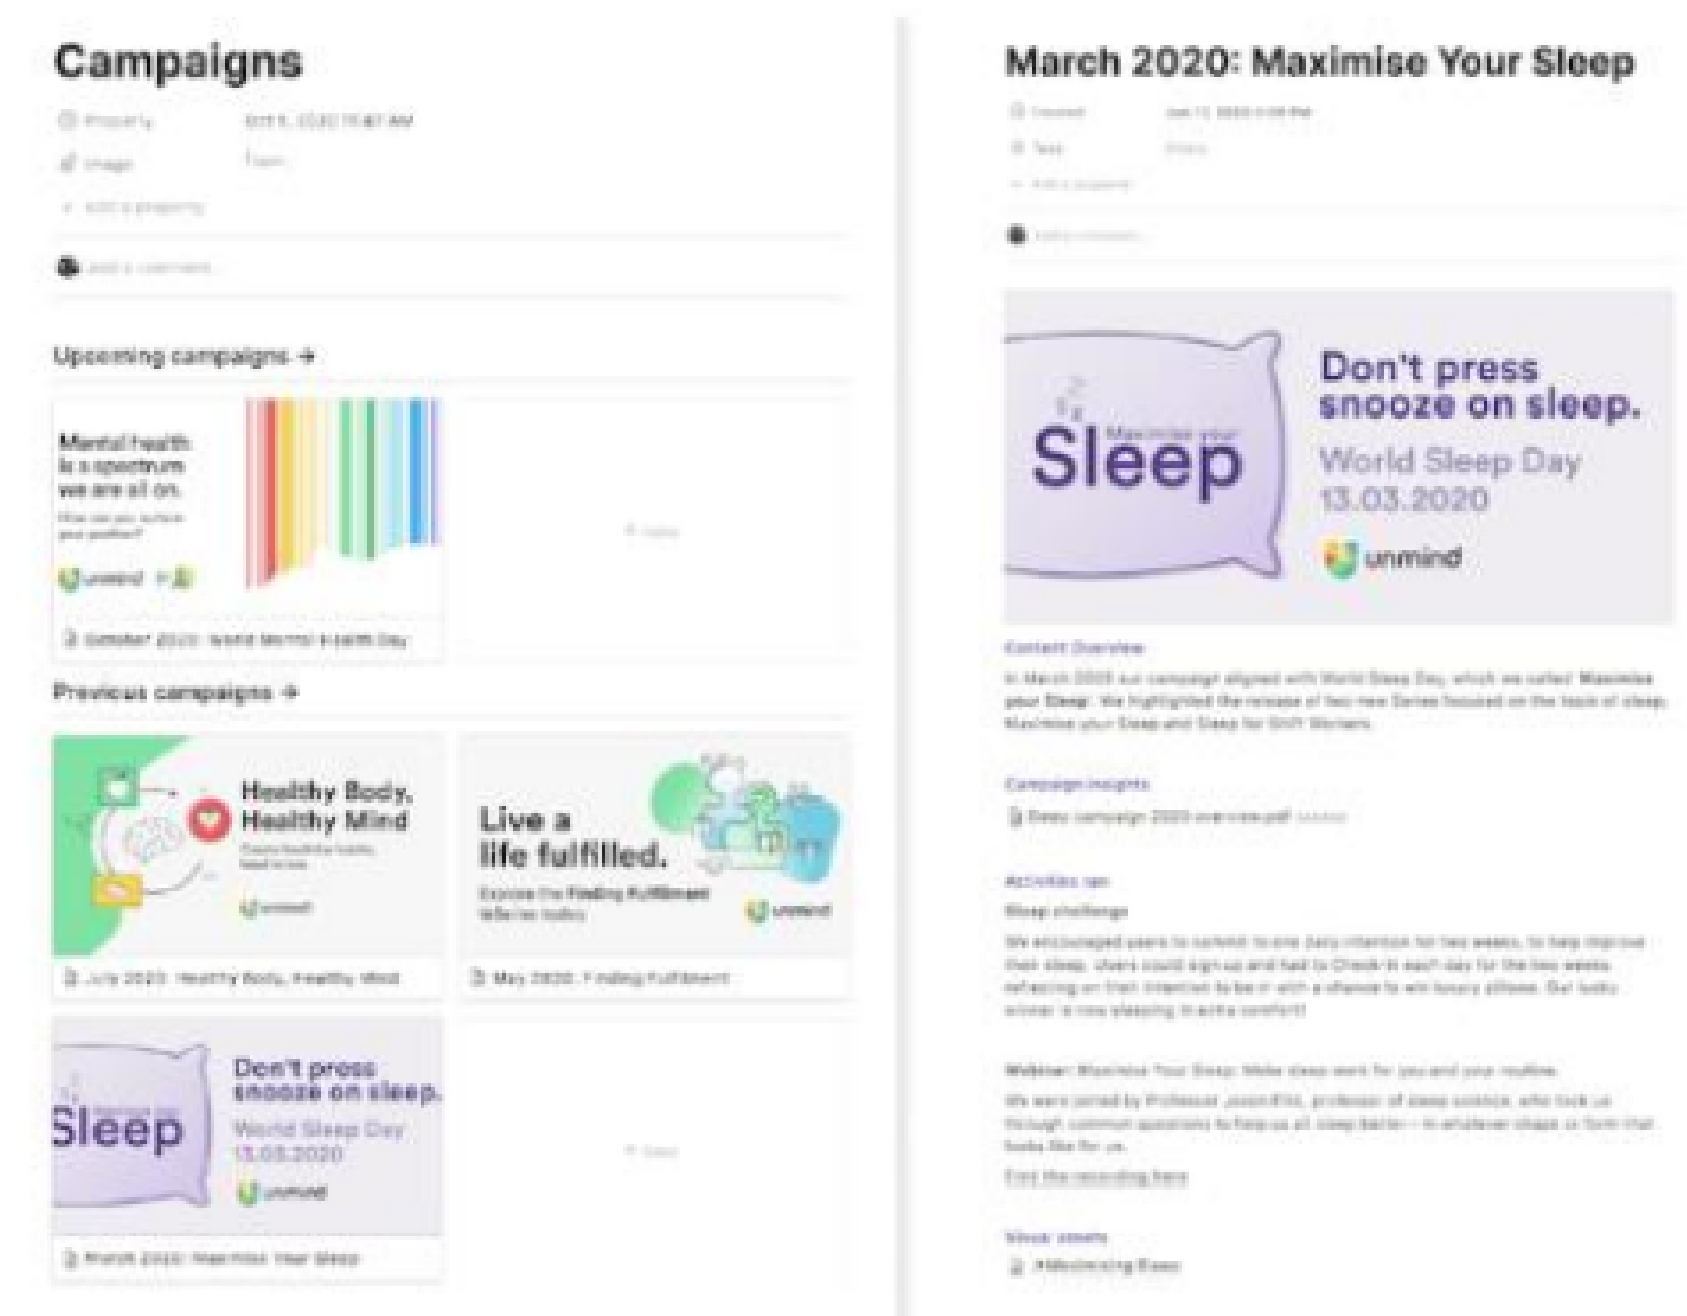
Campaigns

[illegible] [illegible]

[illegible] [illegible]

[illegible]

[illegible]

Upcoming campaigns →

Mental health is a spectrum we are all on.

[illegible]

unmind

+ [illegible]

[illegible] October 2020: World Mental Health Day

Previous campaigns →

Healthy Body, Healthy Mind

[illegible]

unmind

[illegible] July 2020: Healthy Body, Healthy Mind

Live a life fulfilled.

Explore the Finding Fulfilment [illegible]

unmind

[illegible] May 2020: Finding Fulfilment

Sleep

Don't press snooze on sleep.

World Sleep Day 13.03.2020

unmind

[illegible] March 2020: Maximise Your Sleep

+ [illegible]

March 2020: Maximise Your Sleep

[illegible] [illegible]

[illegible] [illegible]

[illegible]

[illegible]

Maximise your Sleep

Don't press snooze on sleep.

World Sleep Day 13.03.2020

unmind

Content Overview

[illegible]

Campaign insights

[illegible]

Activities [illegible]

Sleep challenge

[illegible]

Webinar: Maximise Your Sleep: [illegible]

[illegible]

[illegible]

Visual assets

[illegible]